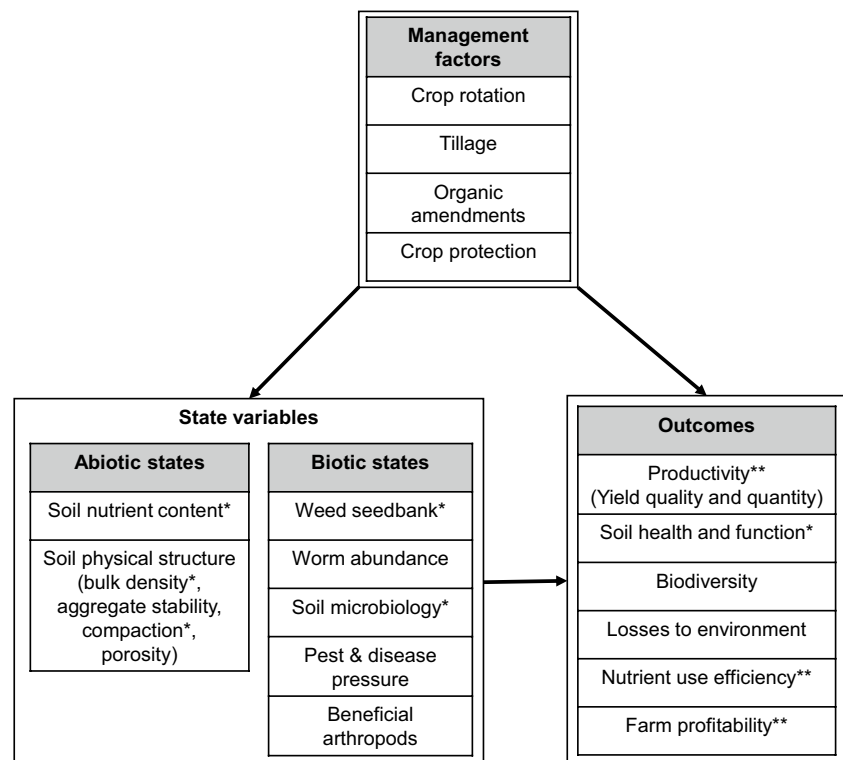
Management factors

Crop rotation

Tillage

Organic amendments

Crop protection

State variables

Abiotic states

Soil nutrient content*

Soil physical structure (bulk density*, aggregate stability, compaction*, porosity)

Biotic states

Weed seedbank*

Worm abundance

Soil microbiology*

Pest & disease pressure

Beneficial arthropods

Outcomes

Productivity** (Yield quality and quantity)

Soil health and function*

Biodiversity

Losses to environment

Nutrient use efficiency**

Farm profitability**